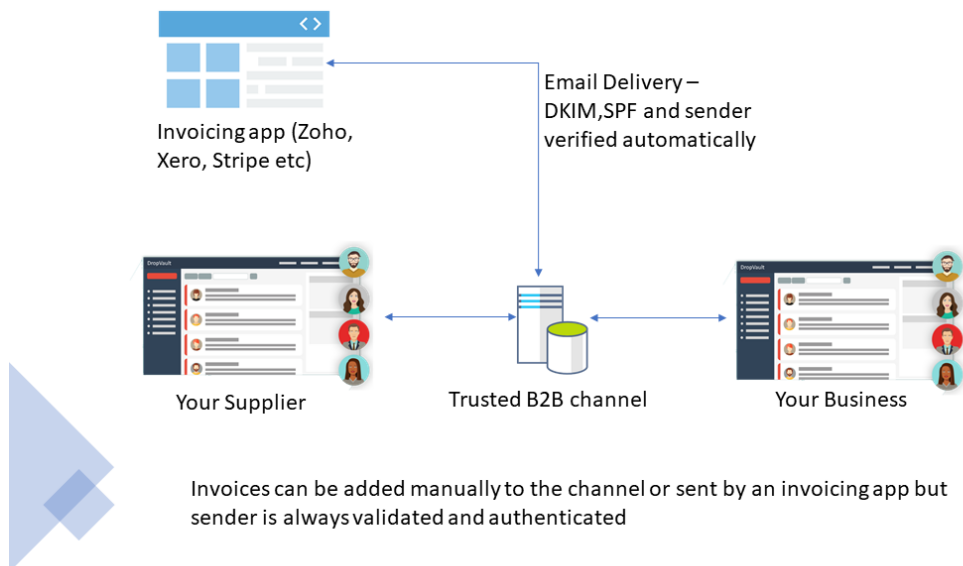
Invoicing app (Zoho, Xero, Stripe etc)

Email Delivery – DKIM,SPF and sender verified automatically

DropVault

Your Supplier

Trusted B2B channel

DropVault

Your Business

Invoices can be added manually to the channel or sent by an invoicing app but sender is always validated and authenticated